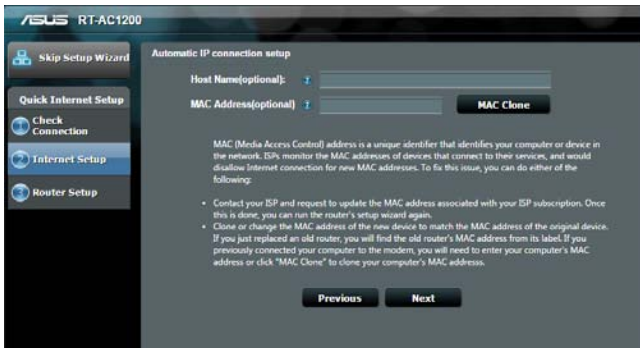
/ISUS RT-AC1200

Skip Setup Wizard

Quick Internet Setup

Check Connection

Internet Setup

Router Setup

Automatic IP connection setup

Host Name(optional):

MAC Address(optional)

MAC Clone

MAC (Media Access Control) address is a unique identifier that identifies your computer or device in the network. ISPs monitor the MAC addresses of devices that connect to their services, and would disallow Internet connection for new MAC addresses. To fix this issue, you can do either of the following:

- Contact your ISP and request to update the MAC address associated with your ISP subscription. Once this is done, you can run the router's setup wizard again.
- Clone or change the MAC address of the new device to match the MAC address of the original device. If you just replaced an old router, you will find the old router's MAC address from its label. If you previously connected your computer to the modem, you will need to enter your computer's MAC address or click "MAC Clone" to clone your computer's MAC address.

Previous

Next